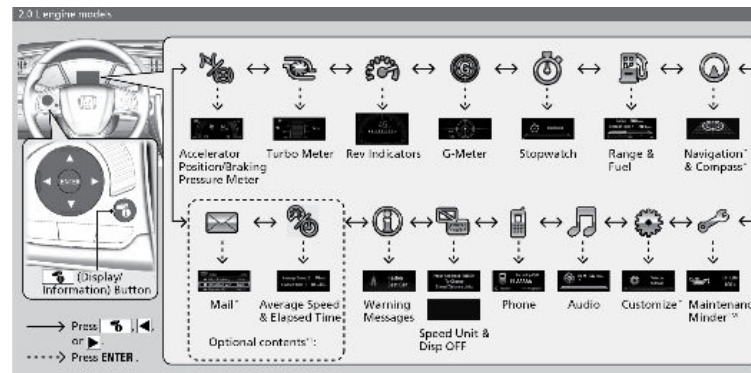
2.0 L engine models

Accelerator Position/Braking Pressure Meter

Turbo Meter

Rev Indicators

G-Meter

Stopwatch

Range & Fuel

Navigation* & Compass*

(Display/ Information) Button

Mail*

Average Speed & Elapsed Time

Optional contents*:

Warning Messages

Speed Unit & Disp OFF

Phone

Audio

Customize*

Maintenanc Minder™

→ Press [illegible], ◀, or ▶.

·····> Press ENTER.